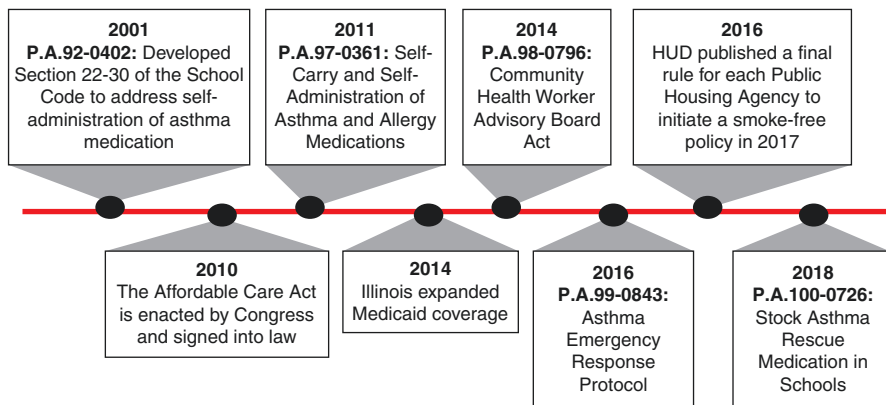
2001
P.A.92-0402: Developed Section 22-30 of the School Code to address self-administration of asthma medication

2011
P.A.97-0361: Self-Carry and Self-Administration of Asthma and Allergy Medications

2014
P.A.98-0796: Community Health Worker Advisory Board Act

2016
HUD published a final rule for each Public Housing Agency to initiate a smoke-free policy in 2017

2010
The Affordable Care Act is enacted by Congress and signed into law

2014
Illinois expanded Medicaid coverage

2016
P.A.99-0843: Asthma Emergency Response Protocol

2018
P.A.100-0726: Stock Asthma Rescue Medication in Schools